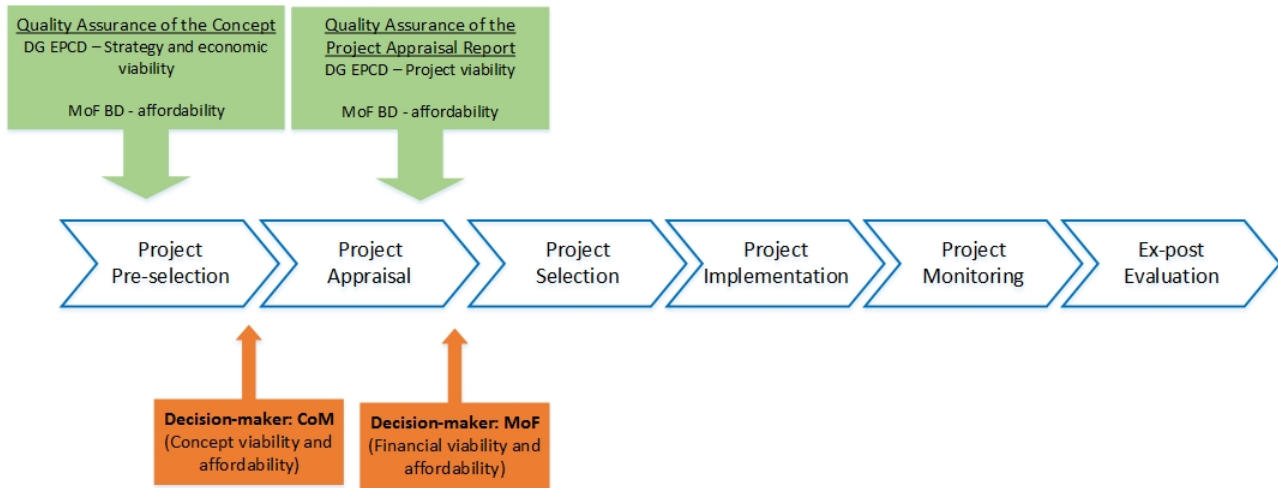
Quality Assurance of the Concept
DG EPCD – Strategy and economic viability

MoF BD - affordability

Quality Assurance of the Project Appraisal Report
DG EPCD – Project viability

MoF BD - affordability

Project Pre-selection

Project Appraisal

Project Selection

Project Implementation

Project Monitoring

Ex-post Evaluation

**Decision-maker: CoM**
(Concept viability and affordability)

**Decision-maker: MoF**
(Financial viability and affordability)